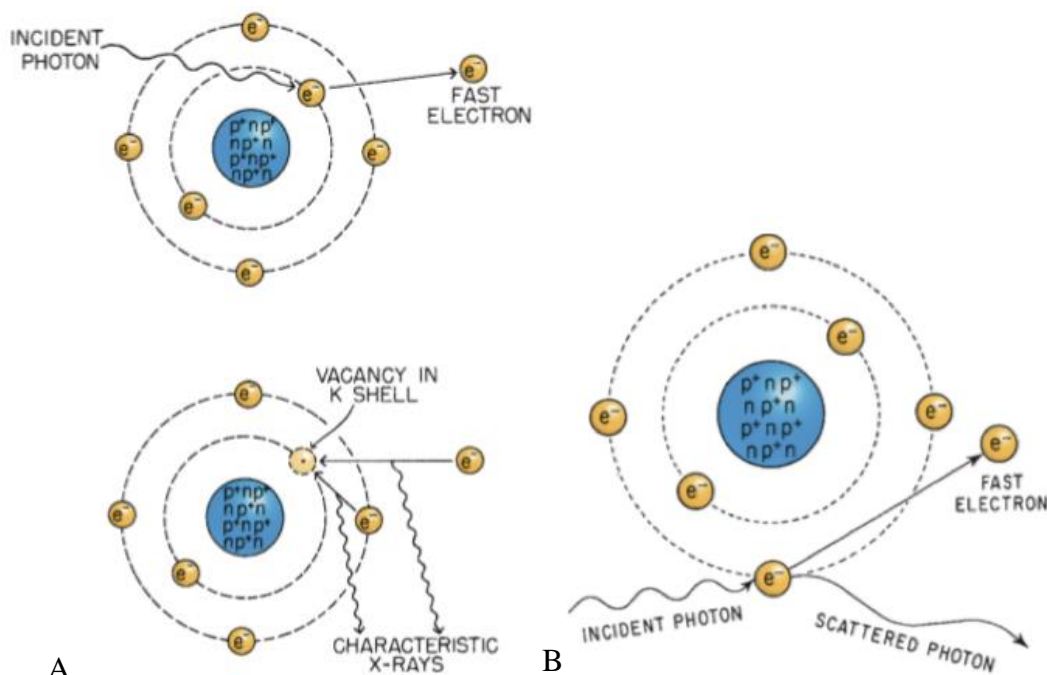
INCIDENT PHOTON

$e^-$

$e^-$

FAST ELECTRON

$e^-$

$e^-$

$p^+np^+$
$np^+n$
$p^+np^+$
$np^+n$

$e^-$

$e^-$

VACANCY IN K SHELL

$e^-$

$e^-$

$p^+np^+$
$np^+n$
$p^+np^+$
$np^+n$

$e^-$

$e^-$

$e^-$

$e^-$

CHARACTERISTIC X-RAYS

A

$e^-$

$e^-$

$e^-$

$p^+np^+$
$np^+n$
$p^+np^+$
$np^+n$

$e^-$

$e^-$

$e^-$

FAST ELECTRON

$e^-$

INCIDENT PHOTON

SCATTERED PHOTON

B